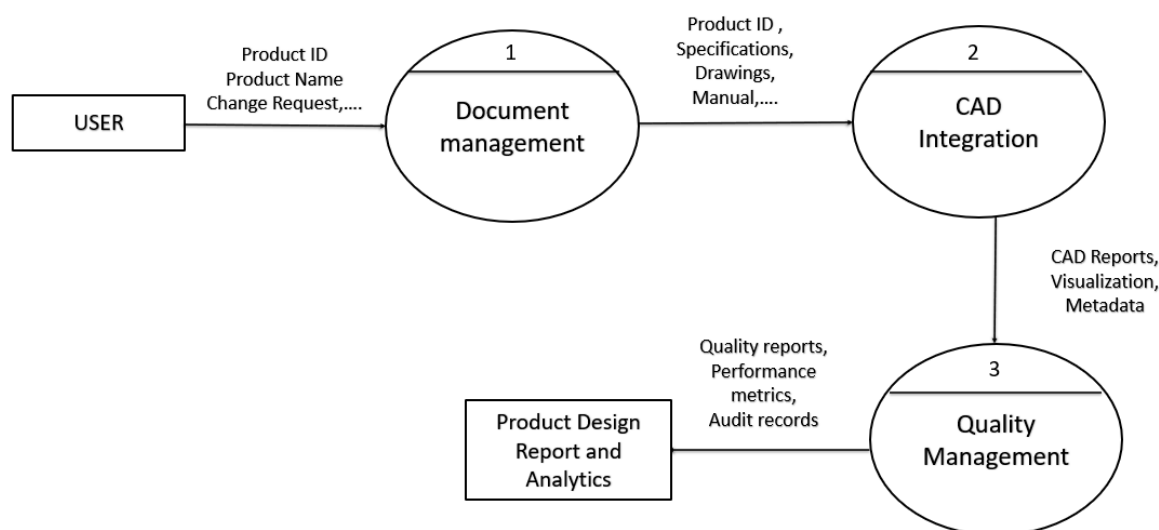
USER

Product ID
Product Name
Change Request,....

1
Document management

Product ID ,
Specifications,
Drawings,
Manual,....

2
CAD Integration

CAD Reports,
Visualization,
Metadata

3
Quality Management

Quality reports,
Performance metrics,
Audit records

Product Design Report and Analytics